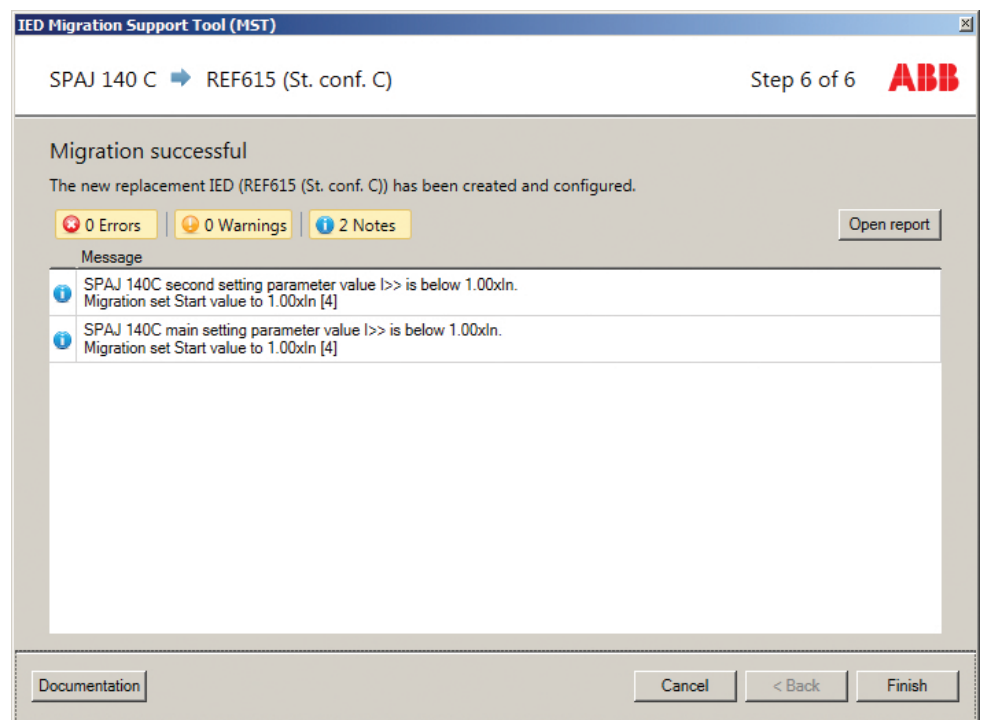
IED Migration Support Tool (MST)

SPAJ 140 C ➡ REF615 (St. conf. C)

Step 6 of 6

ABB

Migration successful

The new replacement IED (REF615 (St. conf. C)) has been created and configured.

0 Errors | 0 Warnings | 2 Notes

Open report

| Message |
|---|
| SPAJ 140C second setting parameter value I>> is below 1.00xIn. Migration set Start value to 1.00xIn [4] |
| SPAJ 140C main setting parameter value I>> is below 1.00xIn. Migration set Start value to 1.00xIn [4] |

Documentation

Cancel

< Back

Finish